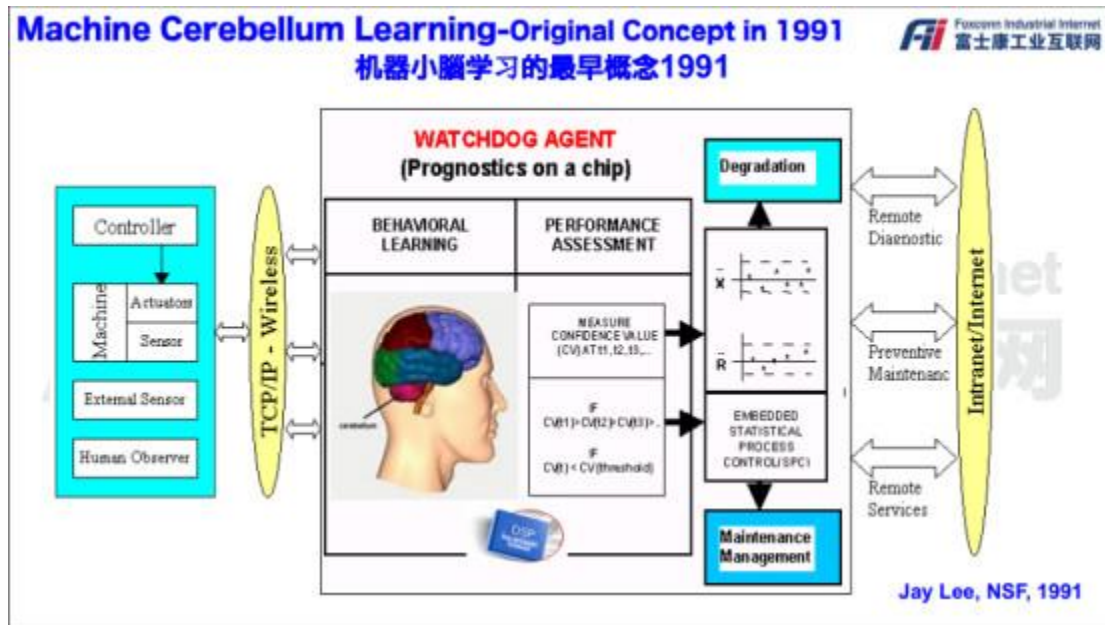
Machine Cerebellum Learning-Original Concept in 1991
机器小脑学习的最早概念1991

Foxconn Industrial Internet
富士康工业互联网

Controller

Machine

Actuators

Sensor

External Sensor

Human Observer

TCP/IP - Wireless

WATCHDOG AGENT
(Prognostics on a chip)

BEHAVIORAL LEARNING

PERFORMANCE ASSESSMENT

cerebellum

MEASURE CONFIDENCE VALUE (CV) AT t1, t2, t3,...

IF CV(t1)>CV(t2)>CV(t3)>...

IF CV(t) < CV(threshold)

DSP

Degradation

$\bar{X}$

$\bar{R}$

EMBEDDED STATISTICAL PROCESS CONTROL(SPC)

Maintenance Management

Remote Diagnostic

Preventive Maintenanc

Remote Services

Intranet/Internet

Jay Lee, NSF, 1991